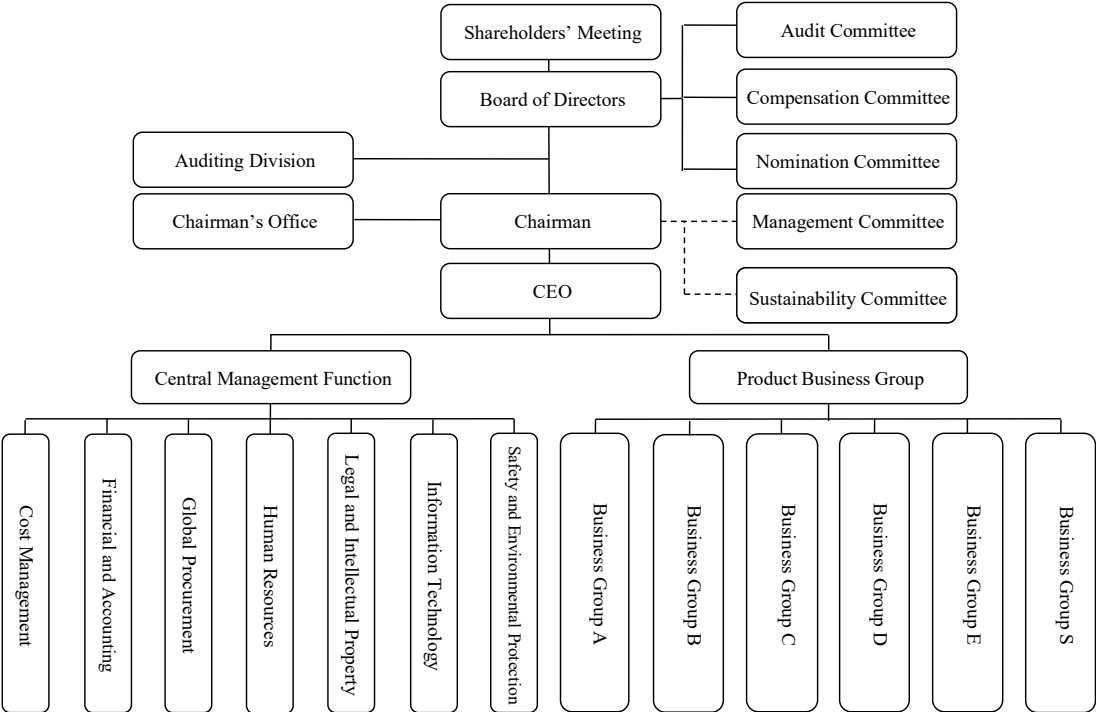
Shareholders' Meeting

Audit Committee

Board of Directors

Compensation Committee

Auditing Division

Nomination Committee

Chairman's Office

Chairman

Management Committee

CEO

Sustainability Committee

Central Management Function

Product Business Group

Cost Management

Financial and Accounting

Global Procurement

Human Resources

Legal and Intellectual Property

Information Technology

Safety and Environmental Protection

Business Group A

Business Group B

Business Group C

Business Group D

Business Group E

Business Group S